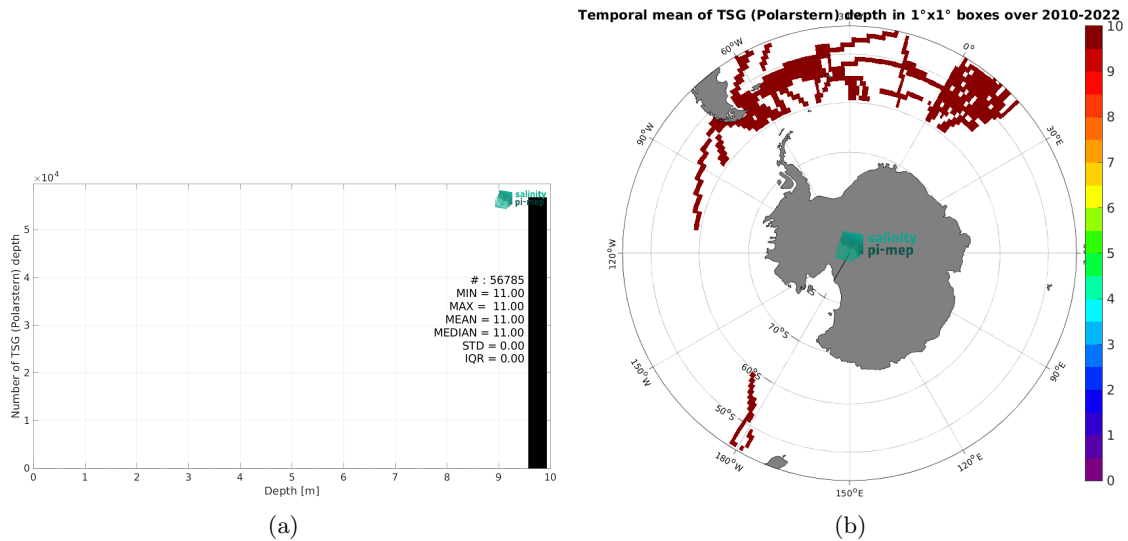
$\times 10^4$

Number of TSG (Polarstern) depth

5
4
3
2
1
0

salinity pi-mep

# : 56785
MIN = 11.00
MAX = 11.00
MEAN = 11.00
MEDIAN = 11.00
STD = 0.00
IQR = 0.00

0 1 2 3 4 5 6 7 8 9 10

Depth [m]

(a)

Temporal mean of TSG (Polarstern) depth in 1°x1° boxes over 2010-2022

60°W
0°
90°W
30°E
120°W
salinity
pi-mep
70°S
150°W
60°S
90°E
50°S
180°W
120°E
150°E

10
9
8
7
6
5
4
3
2
1
0

(b)